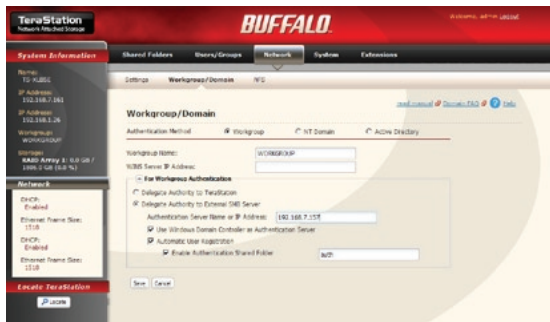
TeraStation
Network Attached Storage

BUFFALO

Welcome, admin Logout

System Information

Name:
TS-XL001

IP Address:
192.168.7.161

IP Address:
192.168.3.26

Workgroup:
WORKGROUP

Storage:
RAID Array 1: 0.0 GB / 1006.2 GB (0.0 %)

Network

DHCP:
Enabled

Ethernet Frame Size:
1518

DHCP:
Enabled

Ethernet Frame Size:
1518

Locate TeraStation

Locate

Shared Folders | Users/Groups | Network | System | Extensions

Settings | Workgroup/Domain | NFS

read manual | Domain FAQ | Help

Workgroup/Domain

Authentication Method: Workgroup | NT Domain | Active Directory

Workgroup Name: WORKGROUP

WINS Server IP Address:

For Workgroup Authentication

Delegate Authority to TeraStation

Delegate Authority to External SMB Server

Authentication Server Name or IP Address: 192.168.7.157

Use Windows Domain Controller as Authentication Server

Automatic User Registration

Enable Authentication Shared Folder: auth

Save | Cancel